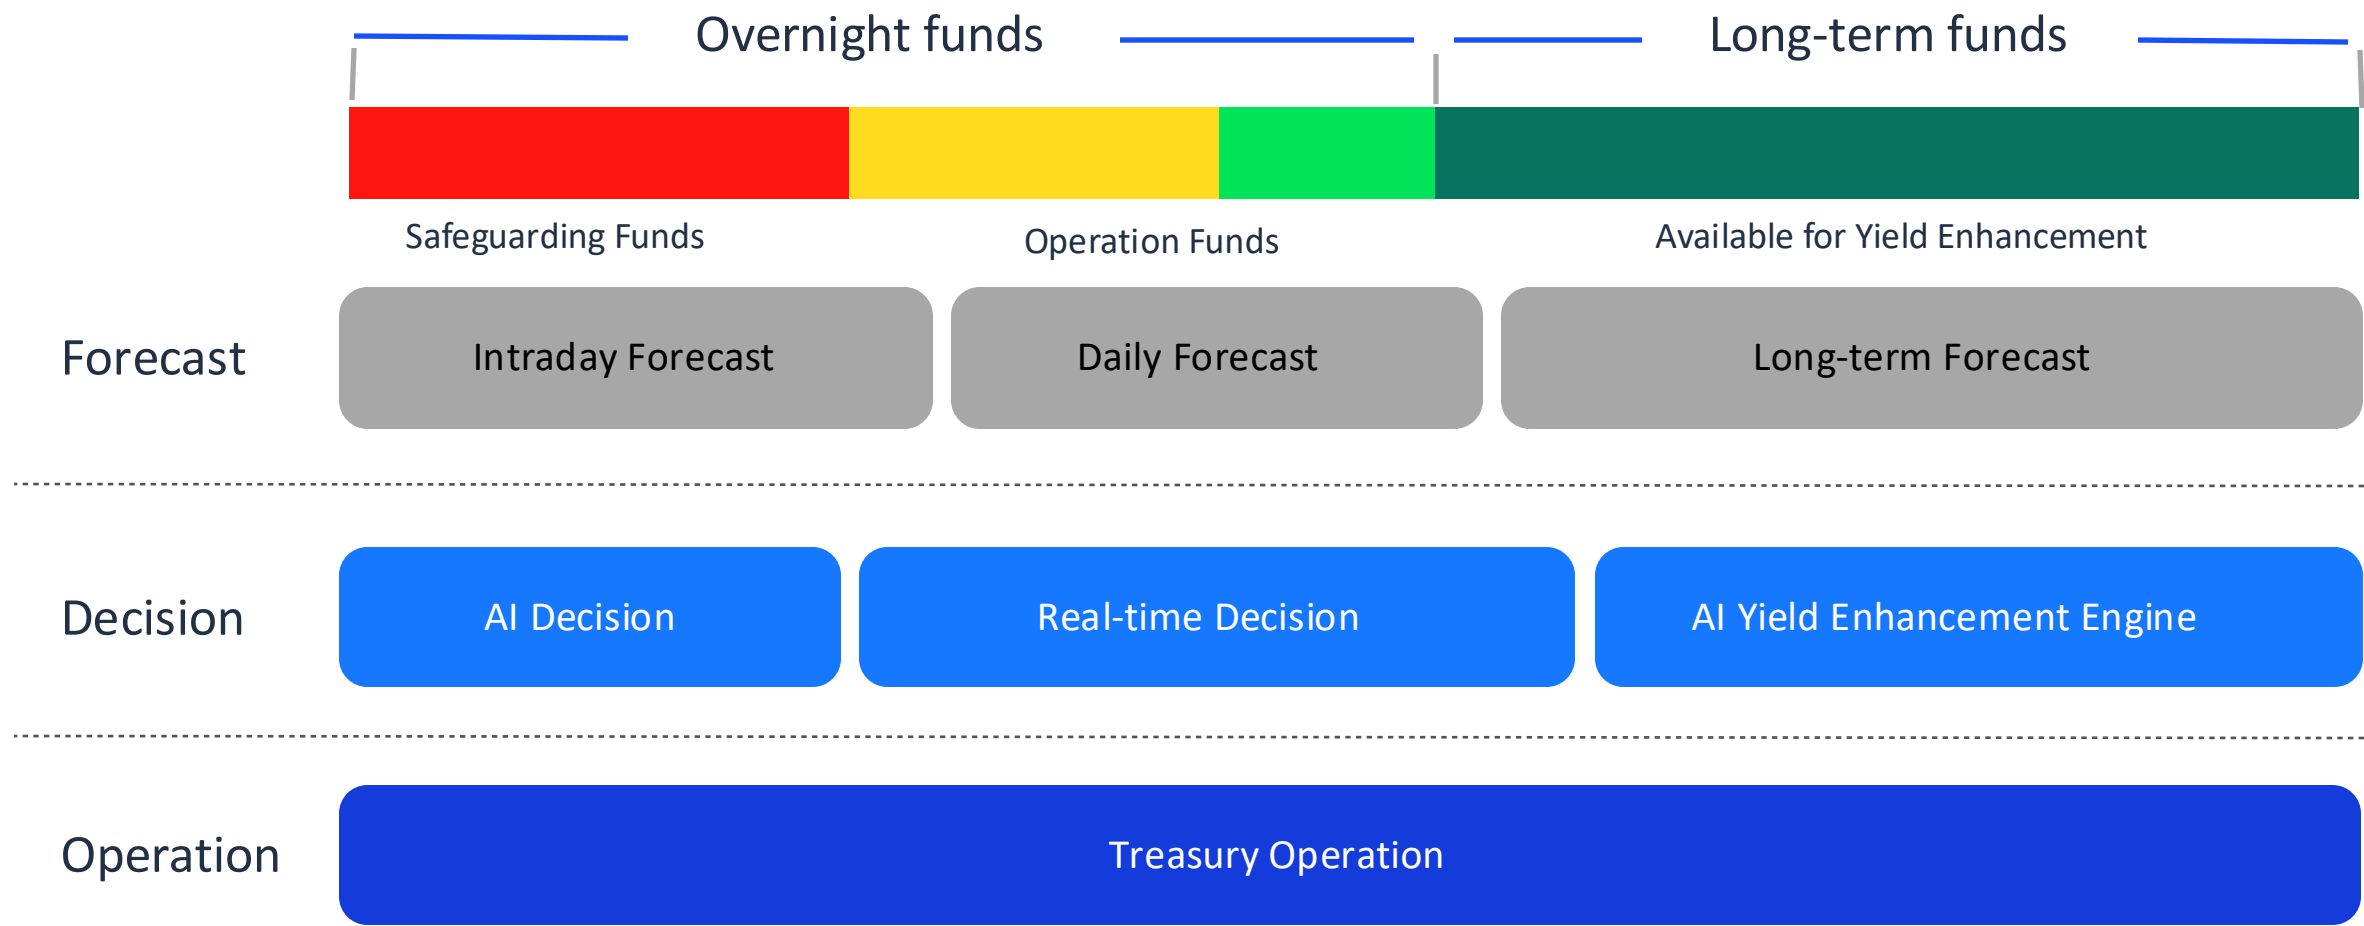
Overnight funds

Long-term funds

Safeguarding Funds

Operation Funds

Available for Yield Enhancement

Forecast

Intraday Forecast

Daily Forecast

Long-term Forecast

Decision

AI Decision

Real-time Decision

AI Yield Enhancement Engine

Operation

Treasury Operation